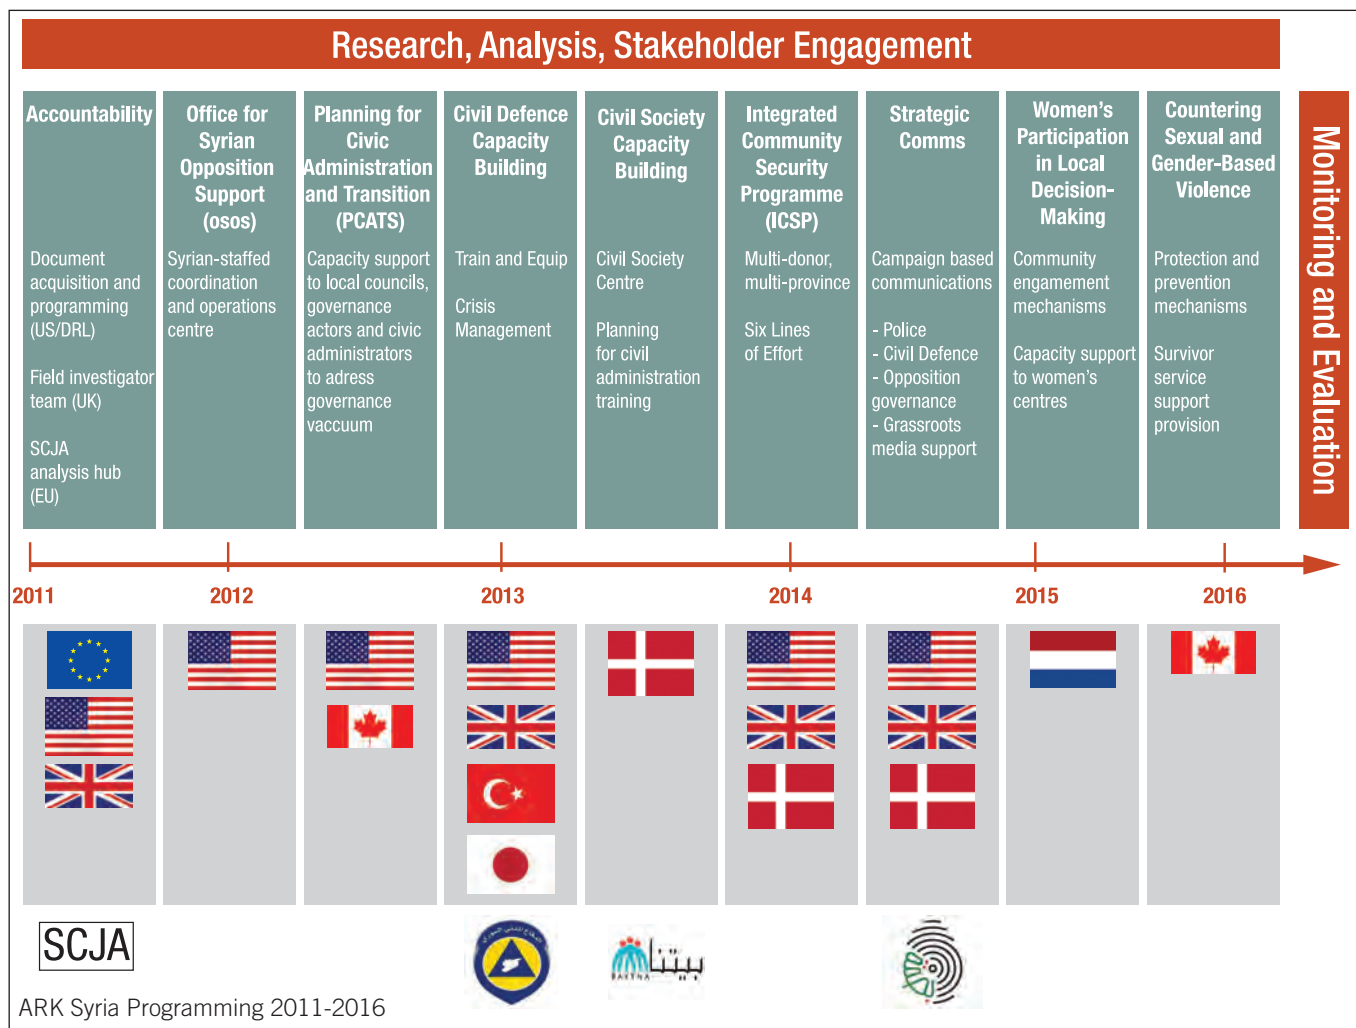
Research, Analysis, Stakeholder Engagement

Accountability

Document acquisition and programming (US/DRL)

Field investigator team (UK)

SCJA analysis hub (EU)

Office for Syrian Opposition Support (osos)

Syrian-staffed coordination and operations centre

Planning for Civic Administration and Transition (PCATS)

Capacity support to local councils, governance actors and civic administrators to adress governance vaccuum

Civil Defence Capacity Building

Train and Equip

Crisis Management

Civil Society Capacity Building

Civil Society Centre

Planning for civil administration training

Integrated Community Security Programme (ICSP)

Multi-donor, multi-province

Six Lines of Effort

Strategic Comms

Campaign based communications

- Police
- Civil Defence
- Opposition governance
- Grassroots media support

Women's Participation in Local Decision-Making

Community engagement mechanisms

Capacity support to women's centres

Countering Sexual and Gender-Based Violence

Protection and prevention mechanisms

Survivor service support provision

Monitoring and Evaluation

2011 2012 2013 2014 2015 2016

SCJA

BAYTNA بيتنا

ARK Syria Programming 2011-2016